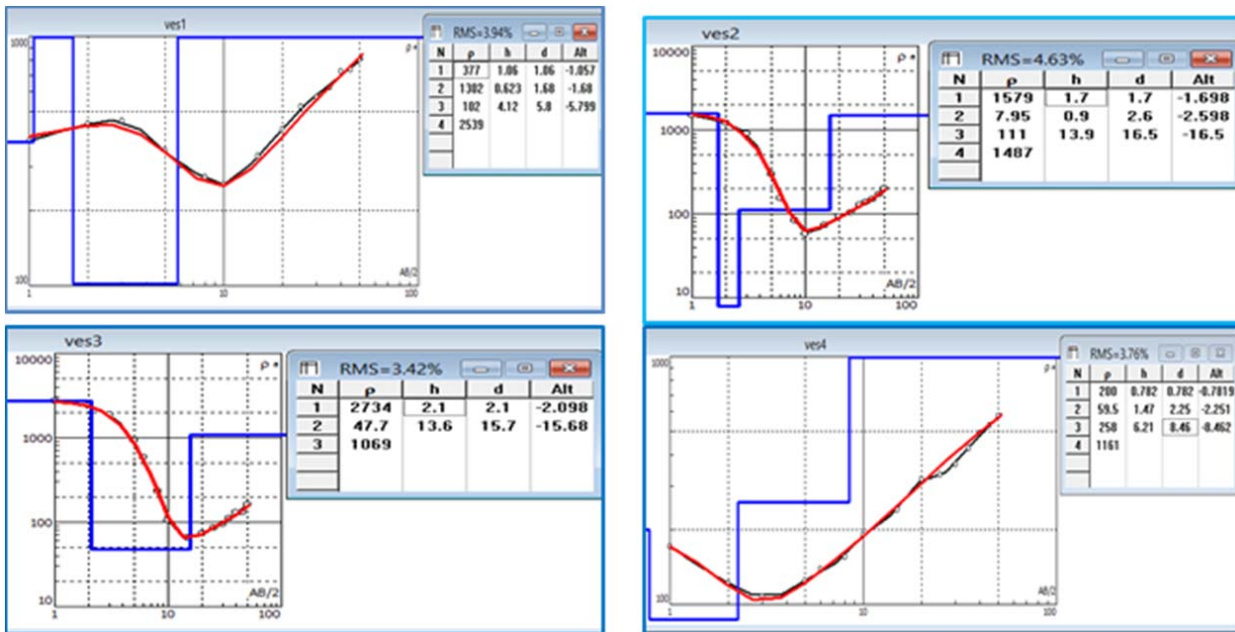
ves1

1000

100

1

10

100

ρ a

RMS=3.94%

| N | ρ | h | d | Alt |
|---|---|---|---|---|
| 1 | 377 | 1.06 | 1.06 | -1.057 |
| 2 | 1302 | 0.623 | 1.68 | -1.68 |
| 3 | 102 | 4.12 | 5.8 | -5.799 |
| 4 | 2539 | | | |

ves2

10000

1000

100

10

1

10

100

ρ a

AB/2

RMS=4.63%

| N | ρ | h | d | Alt |
|---|---|---|---|---|
| 1 | 1579 | 1.7 | 1.7 | -1.698 |
| 2 | 7.95 | 0.9 | 2.6 | -2.598 |
| 3 | 111 | 13.9 | 16.5 | -16.5 |
| 4 | 1487 | | | |

ves3

10000

1000

100

10

1

10

100

ρ a

AB/2

RMS=3.42%

| N | ρ | h | d | Alt |
|---|---|---|---|---|
| 1 | 2734 | 2.1 | 2.1 | -2.098 |
| 2 | 47.7 | 13.6 | 15.7 | -15.68 |
| 3 | 1069 | | | |

ves4

1000

100

1

10

AB/2

RMS=3.76%

| N | ρ | h | d | Alt |
|---|---|---|---|---|
| 1 | 280 | 0.782 | 0.782 | -0.7819 |
| 2 | 59.5 | 1.47 | 2.25 | -2.251 |
| 3 | 258 | 6.21 | 8.46 | -8.462 |
| 4 | 1161 | | | |